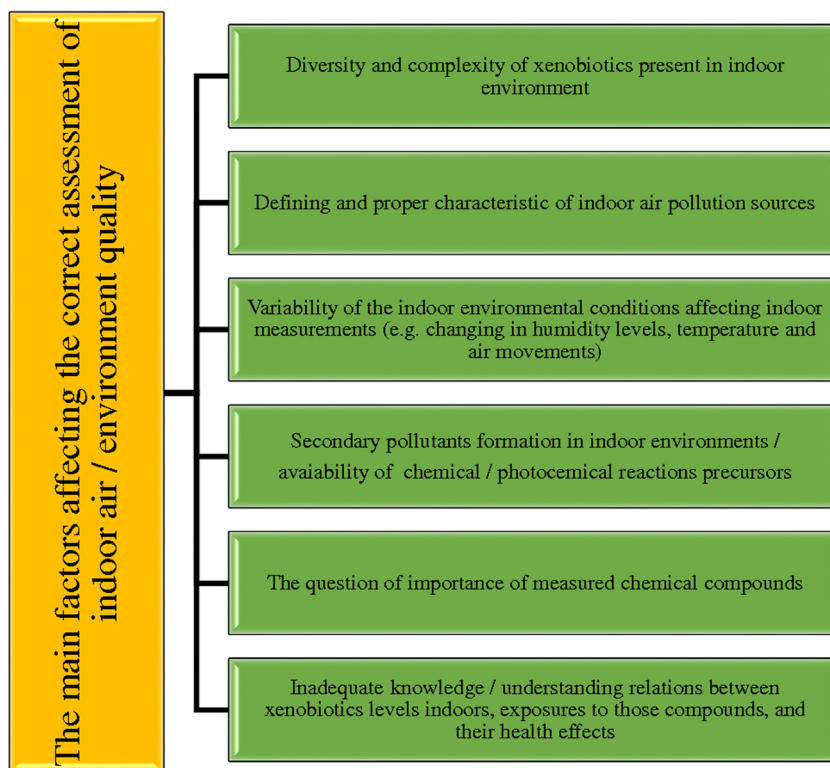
The main factors affecting the correct assessment of indoor air / environment quality

Diversity and complexity of xenobiotics present in indoor environment

Defining and proper characteristic of indoor air pollution sources

Variability of the indoor environmental conditions affecting indoor measurements (e.g. changing in humidity levels, temperature and air movements)

Secondary pollutants formation in indoor environments / avaiability of chemical / photocemical reactions precursors

The question of importance of measured chemical compounds

Inadequate knowledge / understanding relations between xenobiotics levels indoors, exposures to those compounds, and their health effects